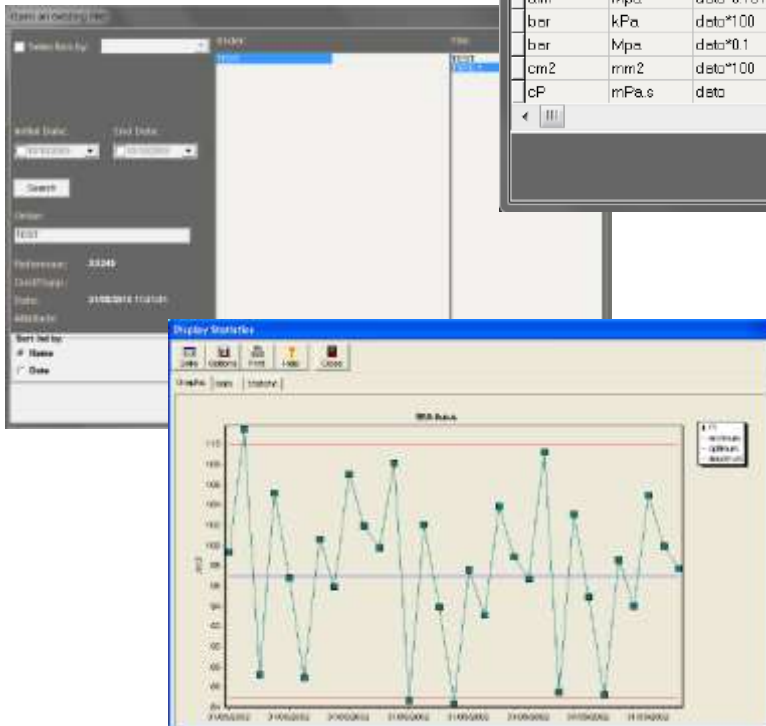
Open an existing test

Select test by:

Order:

Test

Initial Date:

End Date:

Search

Order:

Reference:

Date:

Sort list by:

Name

Date

| atm | Mpa | dato*0.101 |
|---|---|---|
| bar | kPa | dato*100 |
| bar | Mpa | dato*0.1 |
| cm2 | mm2 | dato*100 |
| cP | mPa.s | dato |

Display Statistics

Save

Options

Print

Help

Close

Graphs

Data

Statistics

minimum

optimum

maximum

31/05/2012

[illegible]